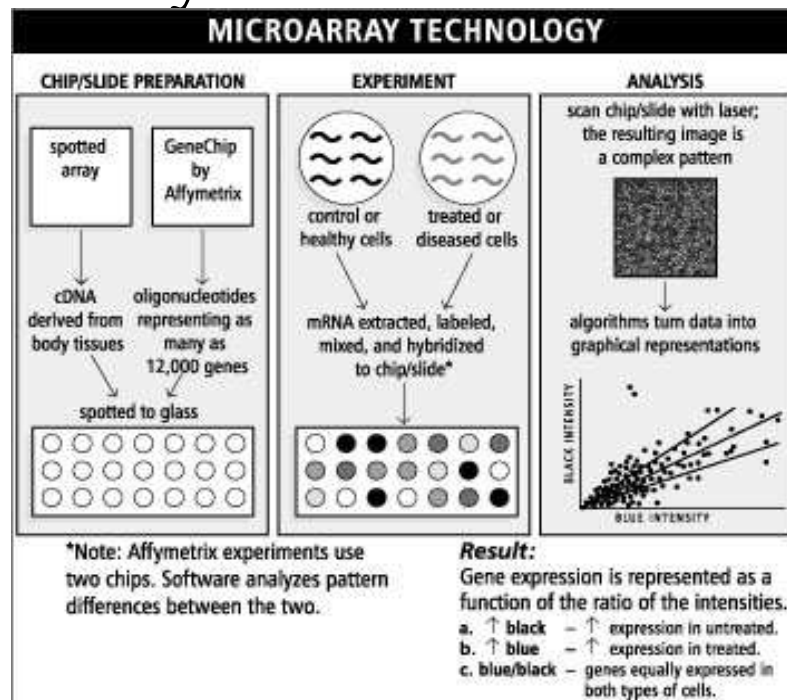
MICROARRAY TECHNOLOGY

CHIP/SLIDE PREPARATION

spotted array

GeneChip by Affymetrix

cDNA derived from body tissues

oligonucleotides representing as many as 12,000 genes

spotted to glass

EXPERIMENT

control or healthy cells

treated or diseased cells

mRNA extracted, labeled, mixed, and hybridized to chip/slide*

ANALYSIS

scan chip/slide with laser; the resulting image is a complex pattern

algorithms turn data into graphical representations

BLACK INTENSITY

BLUE INTENSITY

*Note: Affymetrix experiments use two chips. Software analyzes pattern differences between the two.

Result:
Gene expression is represented as a function of the ratio of the intensities.
a. ↑ black – ↑ expression in untreated.
b. ↑ blue – ↑ expression in treated.
c. blue/black – genes equally expressed in both types of cells.